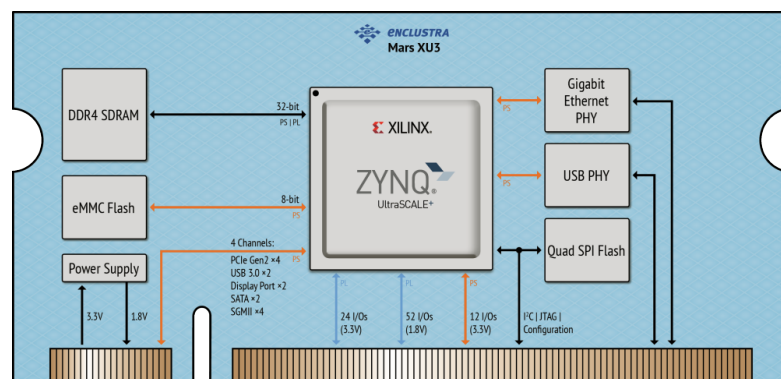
ENCLUSTRA
Mars XU3

DDR4 SDRAM

32-bit
PS | PL

XILINX.
ZYNQ
UltraSCALE+

Gigabit Ethernet PHY

PS

USB PHY

PS

eMMC Flash

8-bit
PS

Quad SPI Flash

4 Channels:
PCIe Gen2 ×4
USB 3.0 ×2
Display Port ×2
SATA ×2
SGMII ×4

PS

Power Supply

3.3V
1.8V

PL
24 I/Os (3.3V)

PL
52 I/Os (1.8V)

PS
12 I/Os (3.3V)

I²C | JTAG | Configuration